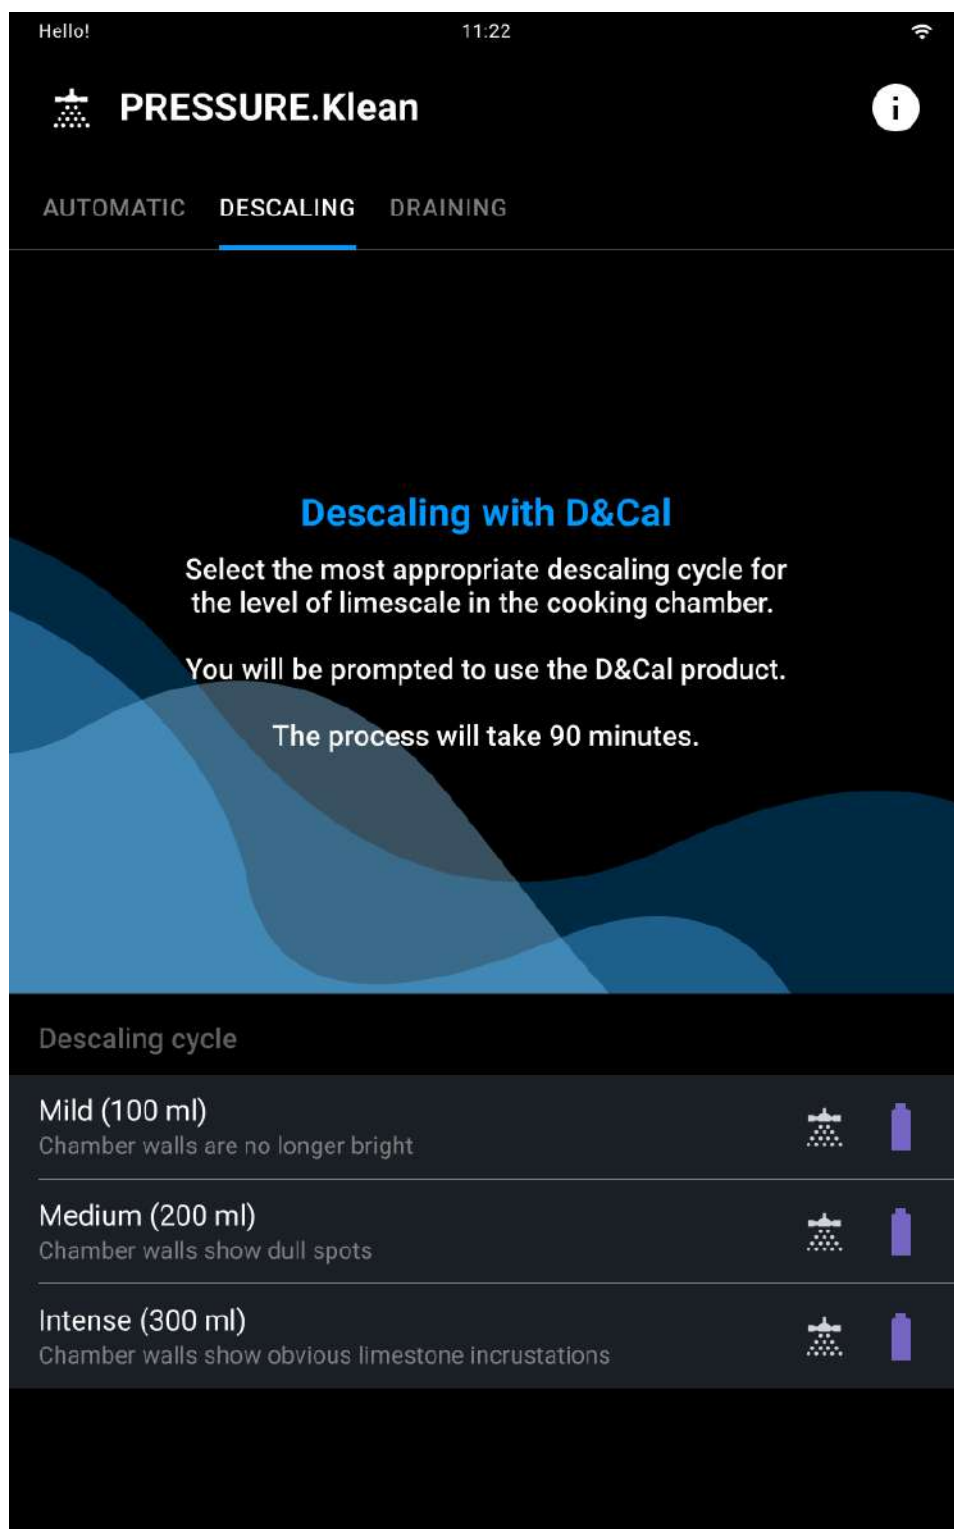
Hello!
11:22

PRESSURE.Klean

AUTOMATIC DESCALING DRAINING

Descaling with D&Cal

Select the most appropriate descaling cycle for the level of limescale in the cooking chamber.

You will be prompted to use the D&Cal product.

The process will take 90 minutes.

Descaling cycle

Mild (100 ml)
Chamber walls are no longer bright

Medium (200 ml)
Chamber walls show dull spots

Intense (300 ml)
Chamber walls show obvious limestone incrustations